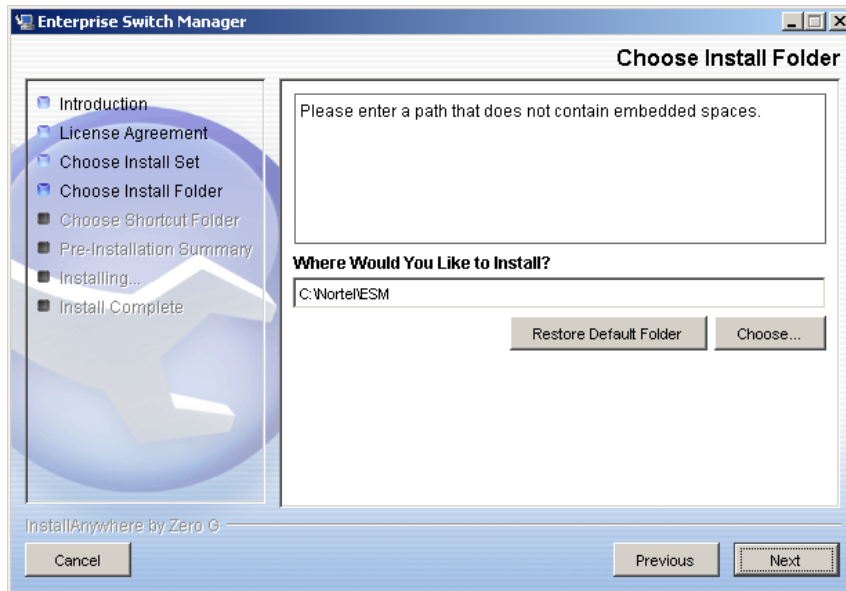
Enterprise Switch Manager

Choose Install Folder

Introduction
License Agreement
Choose Install Set
Choose Install Folder
Choose Shortcut Folder
Pre-Installation Summary
Installing...
Install Complete

Please enter a path that does not contain embedded spaces.

Where Would You Like to Install?

C:\Nortel\ESM

Restore Default Folder
Choose...

InstallAnywhere by Zero G

Cancel
Previous
Next